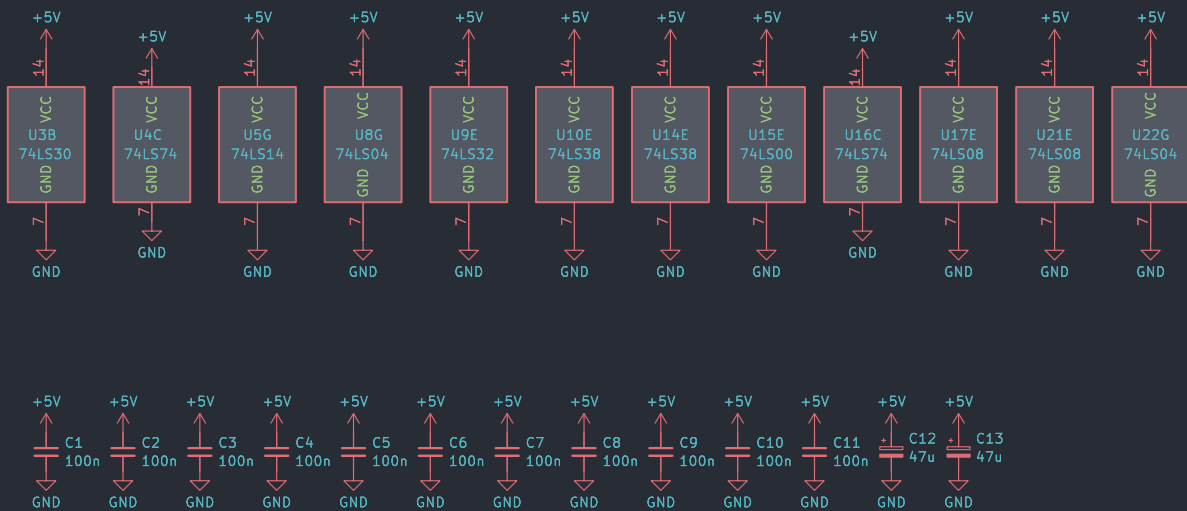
+5V
14
VCC
U3B
74LS30
GND
7
GND

+5V
14
VCC
U4C
74LS74
GND
7
GND

+5V
14
VCC
U5G
74LS14
GND
7
GND

+5V
14
VCC
U8G
74LS04
GND
7
GND

+5V
14
VCC
U9E
74LS32
GND
7
GND

+5V
14
VCC
U10E
74LS38
GND
7
GND

+5V
14
VCC
U14E
74LS38
GND
7
GND

+5V
14
VCC
U15E
74LS00
GND
7
GND

+5V
14
VCC
U16C
74LS74
GND
7
GND

+5V
14
VCC
U17E
74LS08
GND
7
GND

+5V
14
VCC
U21E
74LS08
GND
7
GND

+5V
14
VCC
U22G
74LS04
GND
7
GND

+5V
C1
100n
GND

+5V
C2
100n
GND

+5V
C3
100n
GND

+5V
C4
100n
GND

+5V
C5
100n
GND

+5V
C6
100n
GND

+5V
C7
100n
GND

+5V
C8
100n
GND

+5V
C9
100n
GND

+5V
C10
100n
GND

+5V
C11
100n
GND

+5V
+
C12
47u
GND

+5V
+
C13
47u
GND